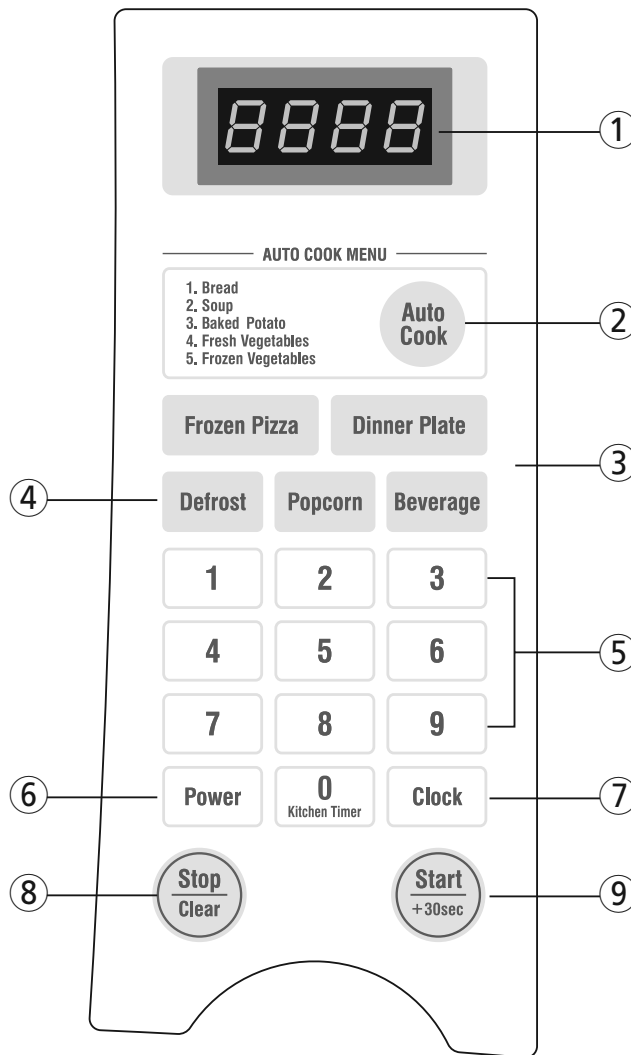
8888

①

AUTO COOK MENU

1. Bread
2. Soup
3. Baked Potato
4. Fresh Vegetables
5. Frozen Vegetables

Auto Cook

②

Frozen Pizza

Dinner Plate

③

④

Defrost

Popcorn

Beverage

1

2

3

4

5

6

⑤

7

8

9

⑥

Power

0 Kitchen Timer

Clock

⑦

⑧

Stop Clear

Start +30sec

⑨